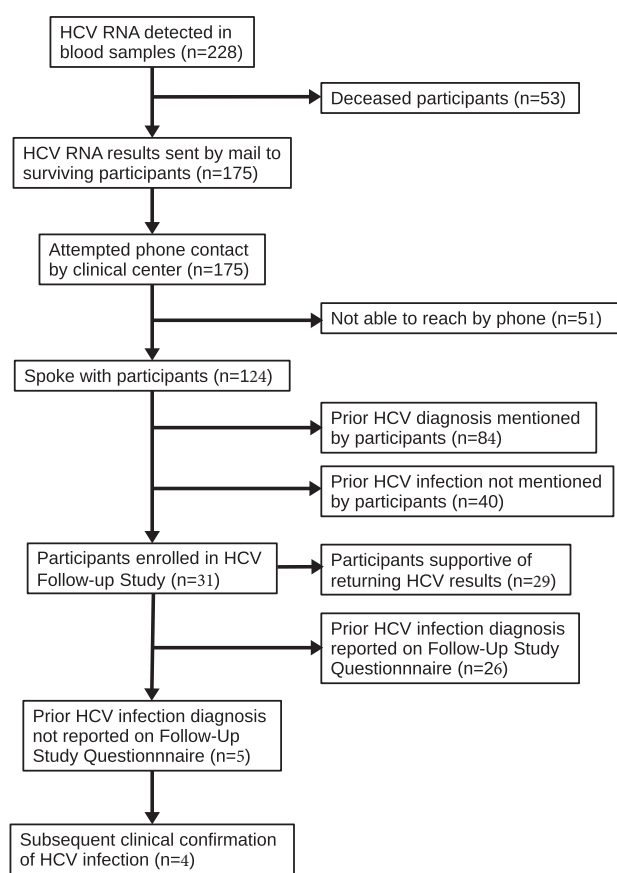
HCV RNA detected in blood samples (n=228)

Deceased participants (n=53)

HCV RNA results sent by mail to surviving participants (n=175)

Attempted phone contact by clinical center (n=175)

Not able to reach by phone (n=51)

Spoke with participants (n=124)

Prior HCV diagnosis mentioned by participants (n=84)

Prior HCV infection not mentioned by participants (n=40)

Participants enrolled in HCV Follow-up Study (n=31)

Participants supportive of returning HCV results (n=29)

Prior HCV infection diagnosis reported on Follow-Up Study Questionnnaire (n=26)

Prior HCV infection diagnosis not reported on Follow-Up Study Questionnnaire (n=5)

Subsequent clinical confirmation of HCV infection (n=4)